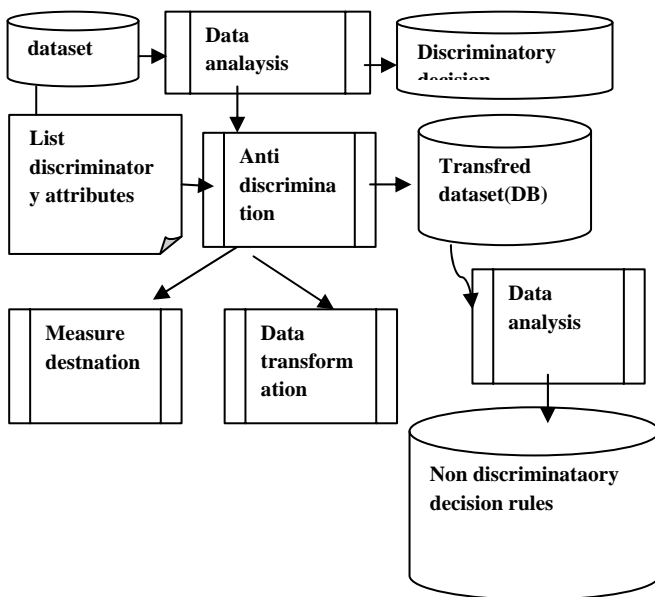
dataset

Data analaysis

Discriminatory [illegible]

List discriminatory attributes

Anti discrimination

Transfred dataset(DB)

Data analysis

Measure destnation

Data transformation

Non discriminataory decision rules